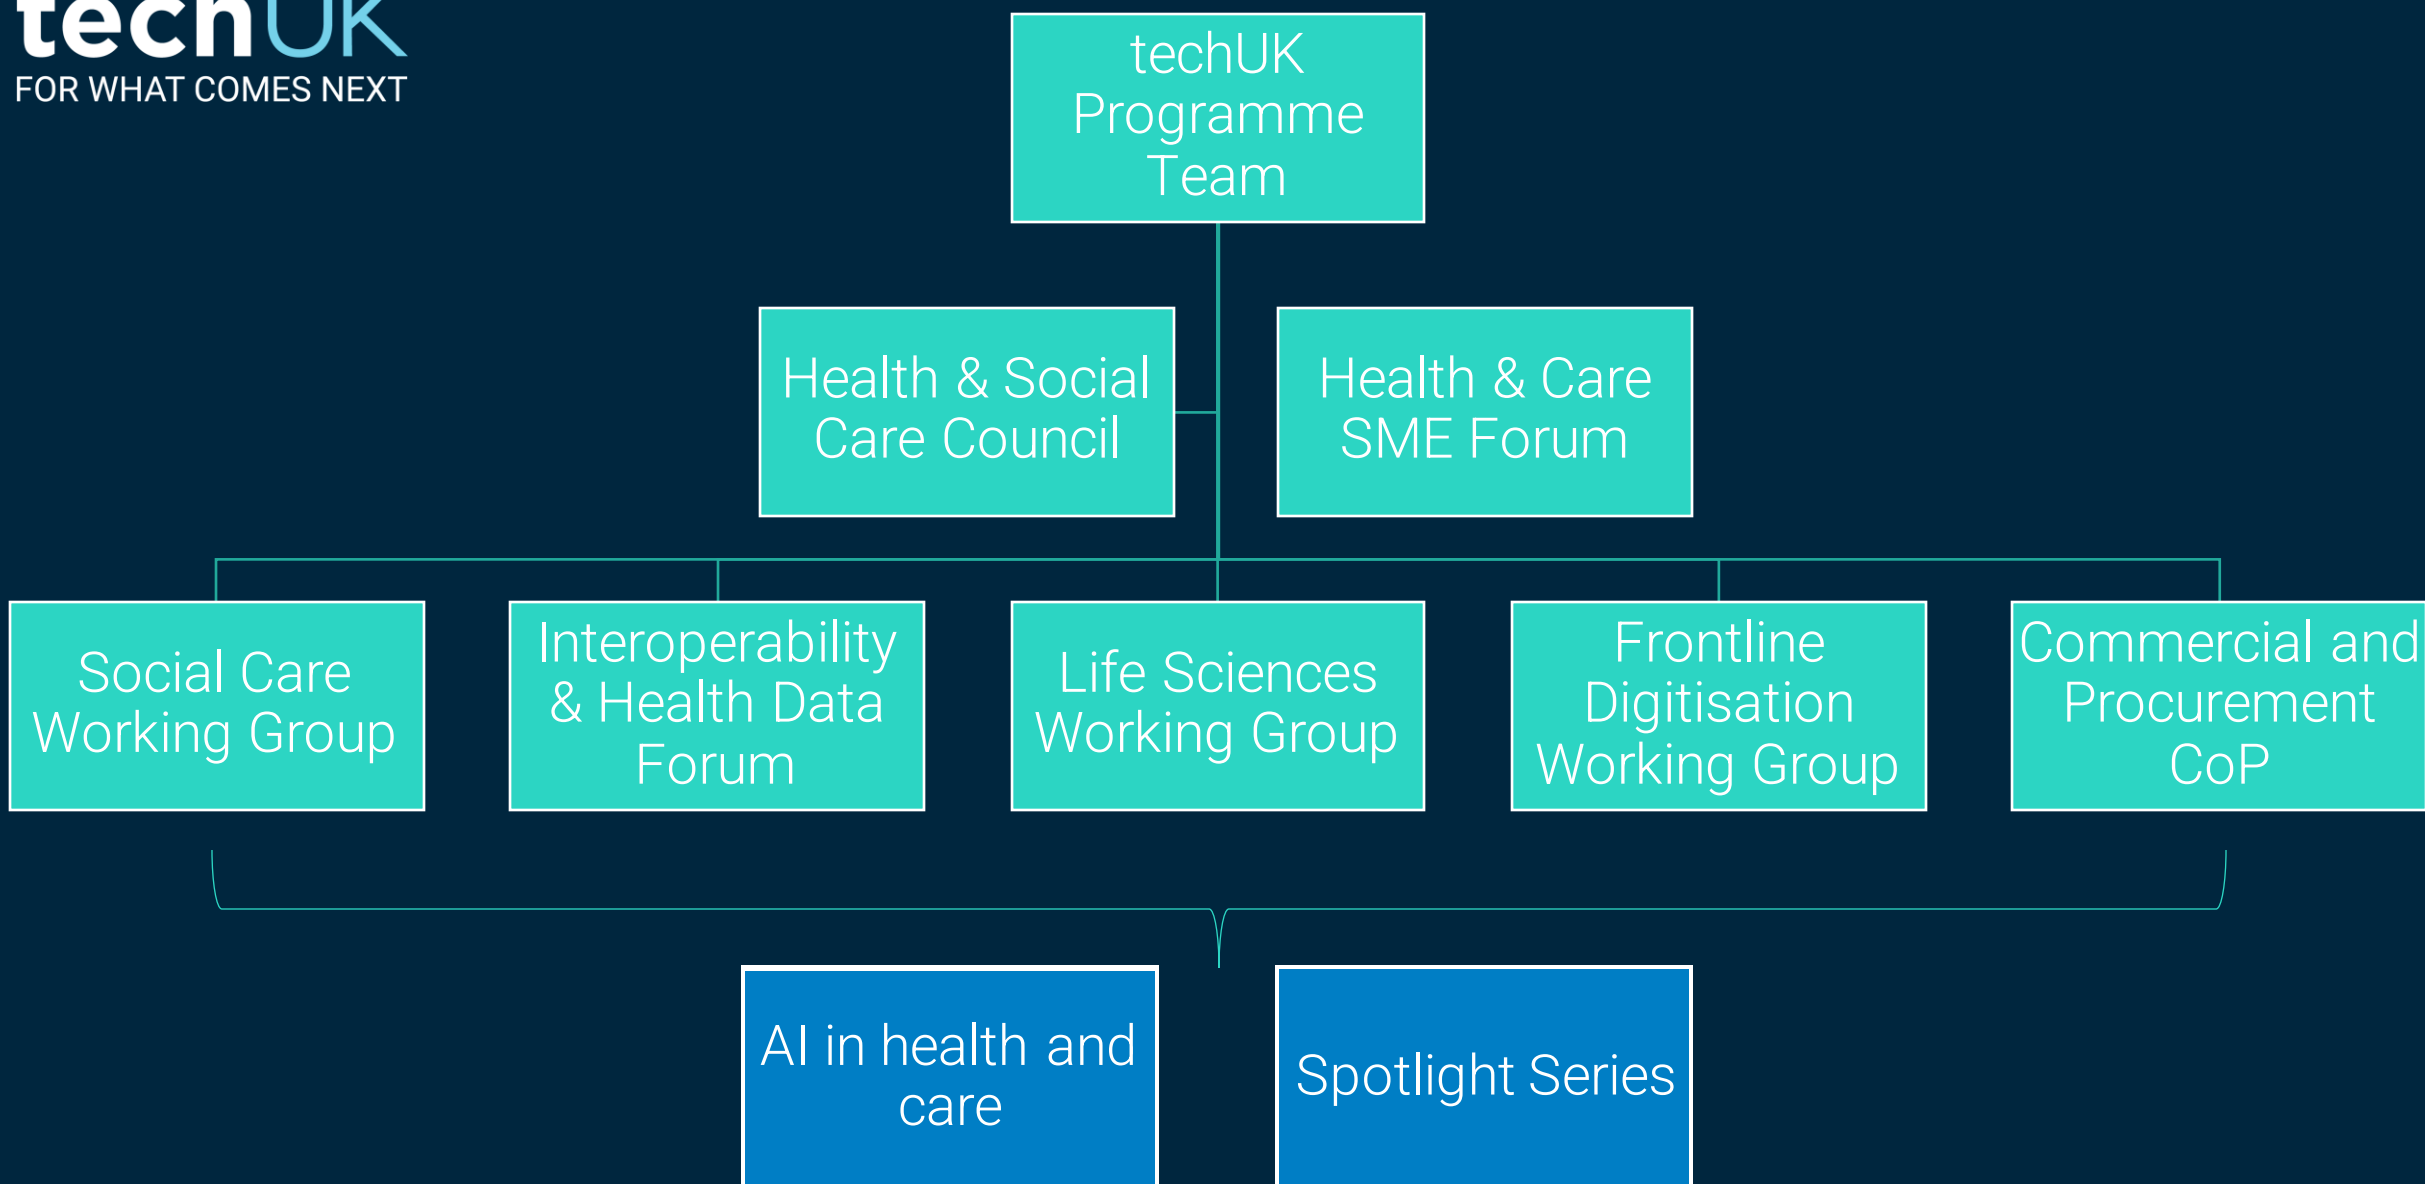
techUK
FOR WHAT COMES NEXT

techUK Programme Team

Health & Social Care Council

Health & Care SME Forum

Social Care Working Group

Interoperability & Health Data Forum

Life Sciences Working Group

Frontline Digitisation Working Group

Commercial and Procurement CoP

AI in health and care

Spotlight Series